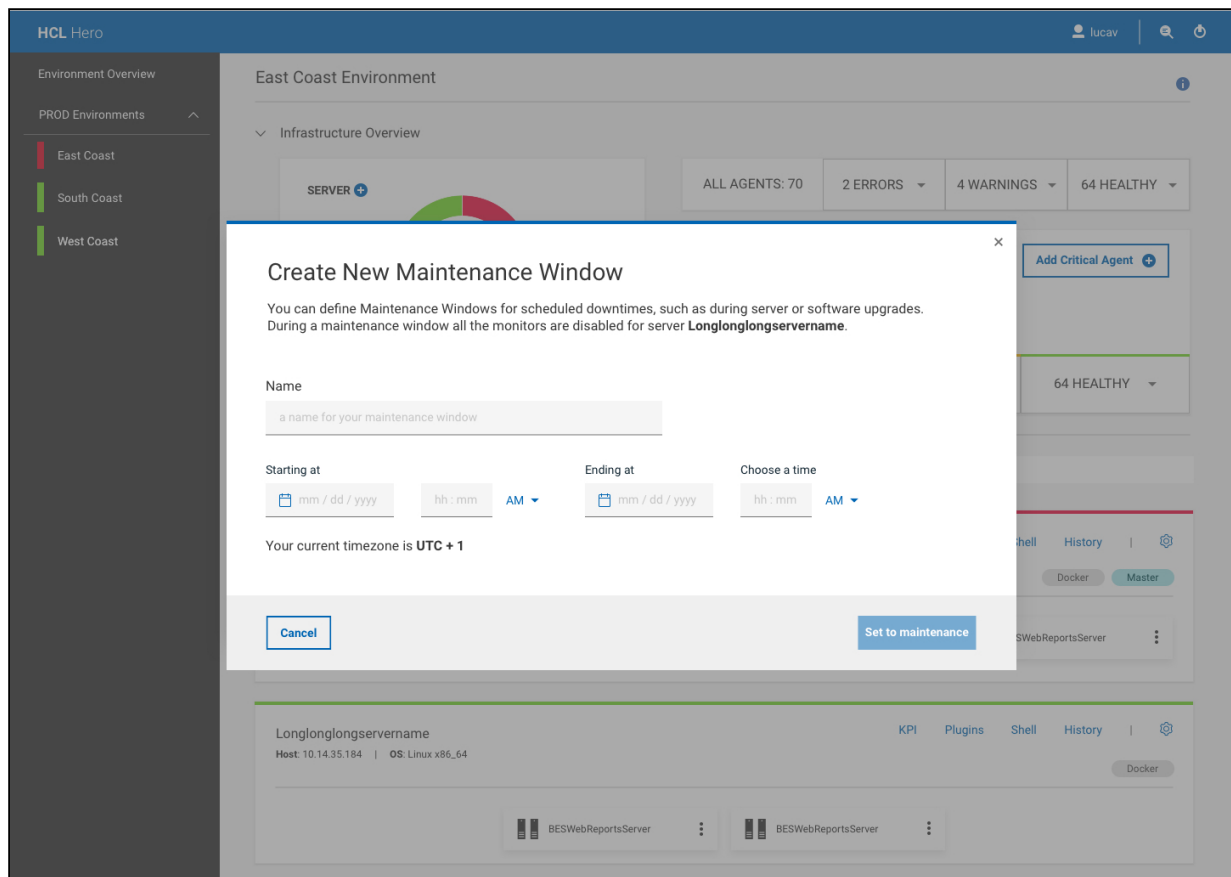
HCL Hero

lucav

Environment Overview

PROD Environments

East Coast

South Coast

West Coast

East Coast Environment

Infrastructure Overview

SERVER

ALL AGENTS: 70

2 ERRORS

4 WARNINGS

64 HEALTHY

Add Critical Agent

64 HEALTHY

×

Create New Maintenance Window

You can define Maintenance Windows for scheduled downtimes, such as during server or software upgrades. During a maintenance window all the monitors are disabled for server **Longlonglongservername**.

Name

a name for your maintenance window

Starting at

mm / dd / yyyy

hh : mm

AM

Ending at

mm / dd / yyyy

Choose a time

hh : mm

AM

Your current timezone is **UTC + 1**

Cancel

Set to maintenance

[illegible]hell

History

Docker

Master

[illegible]SWebReportsServer

Longlonglongservername

Host: 10.14.35.184 | OS: Linux x86_64

KPI

Plugins

Shell

History

Docker

BESWebReportsServer

BESWebReportsServer